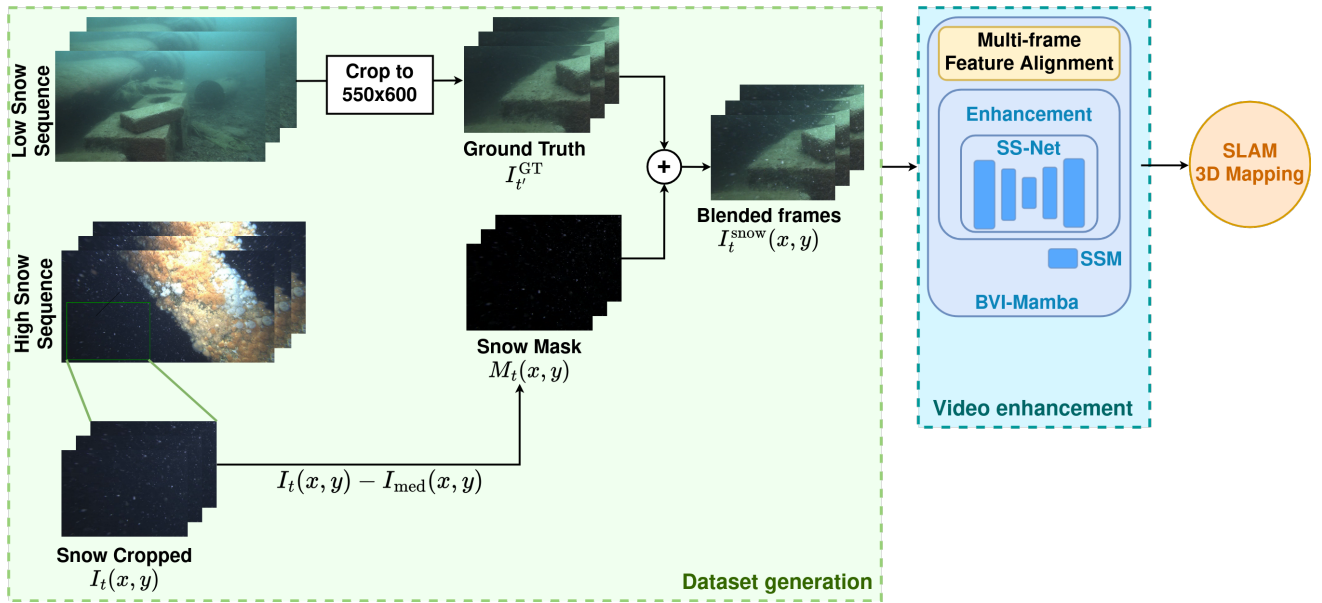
Low Snow Sequence

Crop to 550x600

Ground Truth $I_{t'}^{\mathrm{GT}}$

+

Blended frames $I_t^{\mathrm{snow}}(x,y)$

High Snow Sequence

Snow Mask $M_t(x,y)$

$I_t(x,y) - I_{\mathrm{med}}(x,y)$

Snow Cropped $I_t(x,y)$

Dataset generation

Multi-frame Feature Alignment

Enhancement

SS-Net

SSM

BVI-Mamba

Video enhancement

SLAM 3D Mapping